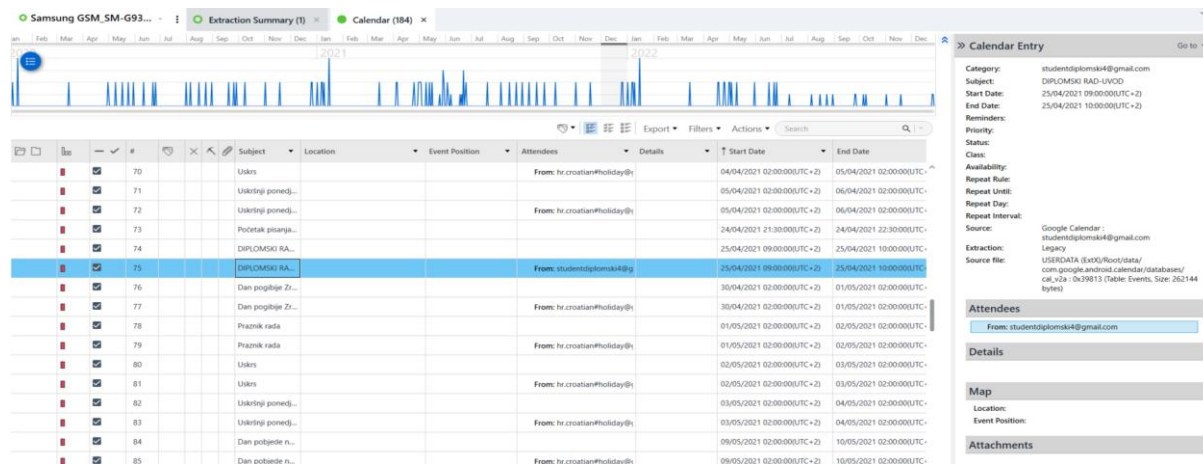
Samsung GSM_SM-G93... Extraction Summary (1) × Calendar (184) ×

Jan Feb Mar Apr May Jun Jul Aug Sep Oct Nov Dec Jan Feb Mar Apr May Jun Jul Aug Sep Oct Nov Dec Jan Feb Mar Apr May Jun Jul Aug Sep Oct Nov Dec

2021 2022

Export ▾ Filters ▾ Actions ▾ Search

| # | Subject | Location | Event Position | Attendees | Details | Start Date | End Date |
|---|---|---|---|---|---|---|---|
| 70 | Uskrs | | | From: hr.croatian#holiday@ | | 04/04/2021 02:00:00(UTC+2) | 05/04/2021 02:00:00(UTC+ |
| 71 | Uskrnji ponedj... | | | | | 05/04/2021 02:00:00(UTC+2) | 06/04/2021 02:00:00(UTC+ |
| 72 | Uskrnji ponedj... | | | From: hr.croatian#holiday@ | | 05/04/2021 02:00:00(UTC+2) | 06/04/2021 02:00:00(UTC+ |
| 73 | Početak pisanja... | | | | | 24/04/2021 21:30:00(UTC+2) | 24/04/2021 22:30:00(UTC+ |
| 74 | DIPLOMSKI RA... | | | | | 25/04/2021 09:00:00(UTC+2) | 25/04/2021 10:00:00(UTC+ |
| 75 | DIPLOMSKI RA... | | | From: studentdiplomski4@g | | 25/04/2021 09:00:00(UTC+2) | 25/04/2021 10:00:00(UTC+ |
| 76 | Dan pogibije Zr... | | | | | 30/04/2021 02:00:00(UTC+2) | 01/05/2021 02:00:00(UTC+ |
| 77 | Dan pogibije Zr... | | | From: hr.croatian#holiday@ | | 30/04/2021 02:00:00(UTC+2) | 01/05/2021 02:00:00(UTC+ |
| 78 | Praznik rada | | | | | 01/05/2021 02:00:00(UTC+2) | 02/05/2021 02:00:00(UTC+ |
| 79 | Praznik rada | | | From: hr.croatian#holiday@ | | 01/05/2021 02:00:00(UTC+2) | 02/05/2021 02:00:00(UTC+ |
| 80 | Uskrs | | | | | 02/05/2021 02:00:00(UTC+2) | 03/05/2021 02:00:00(UTC+ |
| 81 | Uskrs | | | From: hr.croatian#holiday@ | | 02/05/2021 02:00:00(UTC+2) | 03/05/2021 02:00:00(UTC+ |
| 82 | Uskrnji ponedj... | | | | | 03/05/2021 02:00:00(UTC+2) | 04/05/2021 02:00:00(UTC+ |
| 83 | Uskrnji ponedj... | | | From: hr.croatian#holiday@ | | 03/05/2021 02:00:00(UTC+2) | 04/05/2021 02:00:00(UTC+ |
| 84 | Dan pobjede n... | | | | | 09/05/2021 02:00:00(UTC+2) | 10/05/2021 02:00:00(UTC+ |
| 85 | Dan pobjede n... | | | From: hr.croatian#holiday@ | | 09/05/2021 02:00:00(UTC+2) | 10/05/2021 02:00:00(UTC+ |

» Calendar Entry Go to

Category: studentdiplomski4@gmail.com
Subject: DIPLOMSKI RAD-UVOD
Start Date: 25/04/2021 09:00:00(UTC+2)
End Date: 25/04/2021 10:00:00(UTC+2)
Reminders:
Priority:
Status:
Class:
Availability:
Repeat Rule:
Repeat Until:
Repeat Day:
Repeat Interval:
Source: Google Calendar : studentdiplomski4@gmail.com
Extraction: Legacy
Source file: USERDATA (ExtX)/Root/data/com.google.android.calendar/databases/cal_v2a : 0x39813 (Table: Events, Size: 262144 bytes)

Attendees
From: studentdiplomski4@gmail.com

Details

Map
Location:
Event Position:

Attachments